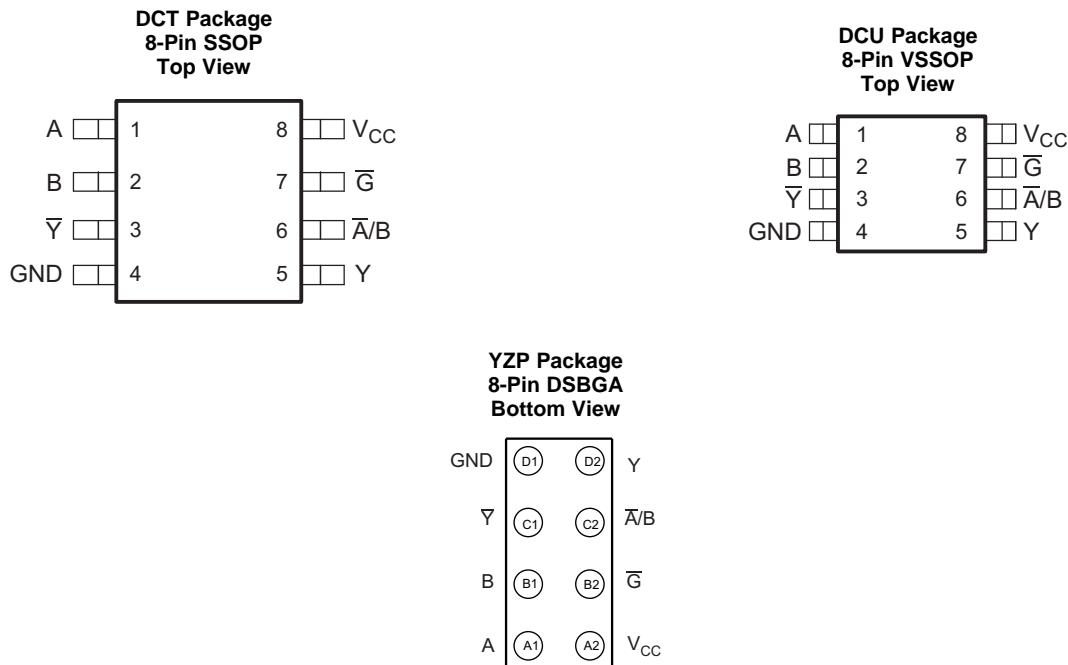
DCT Package
8-Pin SSOP
Top View

A 1
B 2
$\overline{Y}$ 3
GND 4
8 $V_{CC}$
7 $\overline{G}$
6 $\overline{A}$/B
5 Y

DCU Package
8-Pin VSSOP
Top View

A 1
B 2
$\overline{Y}$ 3
GND 4
8 $V_{CC}$
7 $\overline{G}$
6 $\overline{A}$/B
5 Y

YZP Package
8-Pin DSBGA
Bottom View

GND D1 D2 Y
$\overline{Y}$ C1 C2 $\overline{A}$/B
B B1 B2 $\overline{G}$
A A1 A2 $V_{CC}$